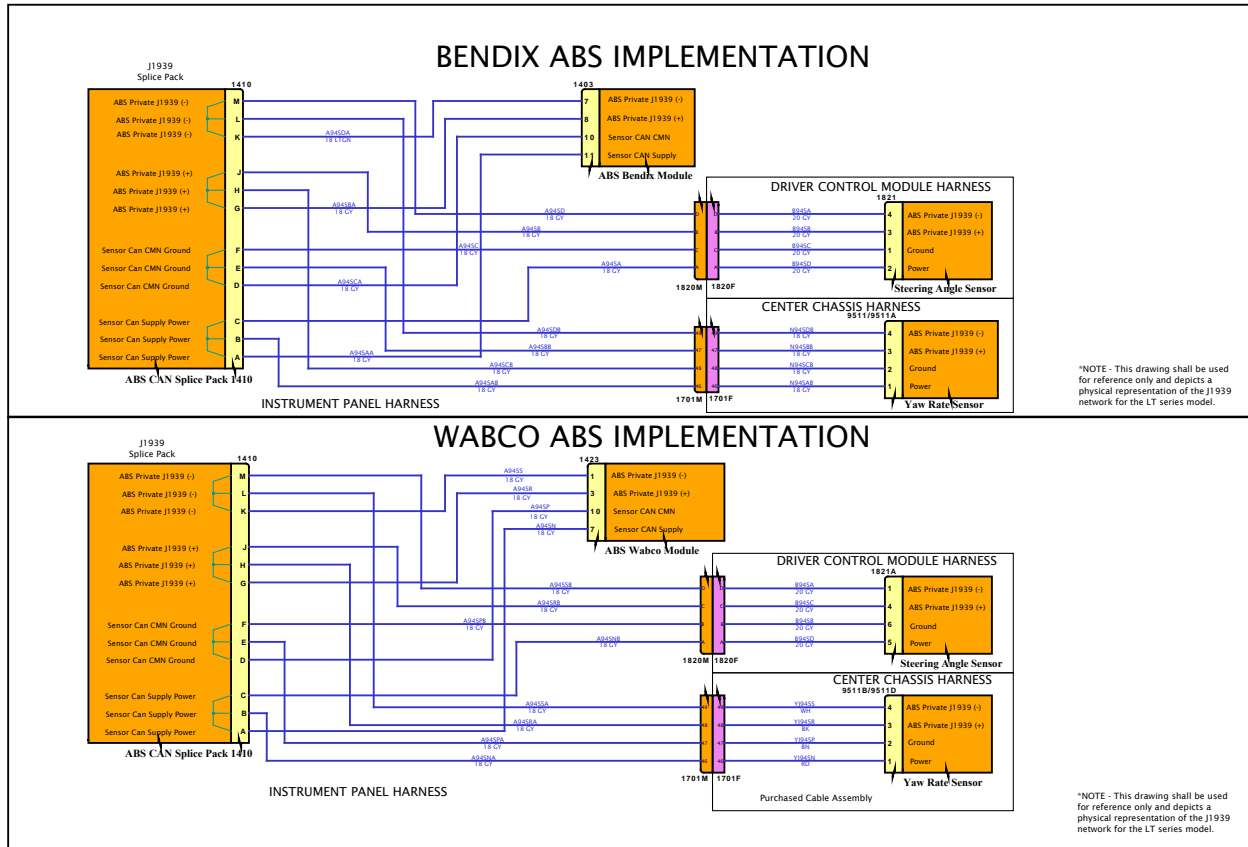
BENDIX ABS IMPLEMENTATION

J1939
Splice Pack

1410

ABS Private J1939 (-)
ABS Private J1939 (-)
ABS Private J1939 (-)
ABS Private J1939 (+)
ABS Private J1939 (+)
ABS Private J1939 (+)
Sensor Can CMN Ground
Sensor Can CMN Ground
Sensor Can CMN Ground
Sensor Can Supply Power
Sensor Can Supply Power
Sensor Can Supply Power

M L K J H G F E D C B A

ABS CAN Splice Pack 1410

A94SDA 18 LTGN
A94SBA 18 GY
A94SCA 18 GY
A94SAA 18 GY
A94SD 18 GY
A94SB 18 GY
A94SC 18 GY
A94SA 18 GY
A94SDB 18 GY
A94SBB 18 GY
A94SCB 18 GY
A94SAB 18 GY

1403
7 ABS Private J1939 (-)
8 ABS Private J1939 (+)
10 Sensor CAN CMN
11 Sensor CAN Supply
ABS Bendix Module

DRIVER CONTROL MODULE HARNESS
1821
B94SA 20 GY
B94SB 20 GY
B94SC 20 GY
B94SD 20 GY
4 ABS Private J1939 (-)
3 ABS Private J1939 (+)
1 Ground
2 Power
Steering Angle Sensor

1820M 1820F

CENTER CHASSIS HARNESS
9511/9511A
N94SDB 18 GY
N94SBB 18 GY
N94SCB 18 GY
N94SAB 18 GY
4 ABS Private J1939 (-)
3 ABS Private J1939 (+)
2 Ground
1 Power
Yaw Rate Sensor

1701M 1701F

INSTRUMENT PANEL HARNESS

*NOTE - This drawing shall be used for reference only and depicts a physical representation of the J1939 network for the LT series model.

WABCO ABS IMPLEMENTATION

J1939
Splice Pack

1410

ABS Private J1939 (-)
ABS Private J1939 (-)
ABS Private J1939 (-)
ABS Private J1939 (+)
ABS Private J1939 (+)
ABS Private J1939 (+)
Sensor Can CMN Ground
Sensor Can CMN Ground
Sensor Can CMN Ground
Sensor Can Supply Power
Sensor Can Supply Power
Sensor Can Supply Power

M L K J H G F E D C B A

ABS CAN Splice Pack 1410

A94SS 18 GY
A94SR 18 GY
A94SP 18 GY
A94SN 18 GY
A94SSB 18 GY
A94SRB 18 GY
A94SPB 18 GY
A94SNB 18 GY
A94SSA 18 GY
A94SRA 18 GY
A94SPA 18 GY
A94SNA 18 GY

1423
1 ABS Private J1939 (-)
3 ABS Private J1939 (+)
10 Sensor CAN CMN
7 Sensor CAN Supply
ABS Wabco Module

DRIVER CONTROL MODULE HARNESS
1821A
B94SA 20 GY
B94SC 20 GY
B94SB 20 GY
B94SD 20 GY
1 ABS Private J1939 (-)
4 ABS Private J1939 (+)
6 Ground
5 Power
Steering Angle Sensor

1820M 1820F

CENTER CHASSIS HARNESS
9511B/9511D
YJ94SS WH
YJ94SR BK
YJ94SP BN
YJ94SN RD
4 ABS Private J1939 (-)
3 ABS Private J1939 (+)
2 Ground
1 Power
Yaw Rate Sensor

1701M 1701F

INSTRUMENT PANEL HARNESS

Purchased Cable Assembly

*NOTE - This drawing shall be used for reference only and depicts a physical representation of the J1939 network for the LT series model.